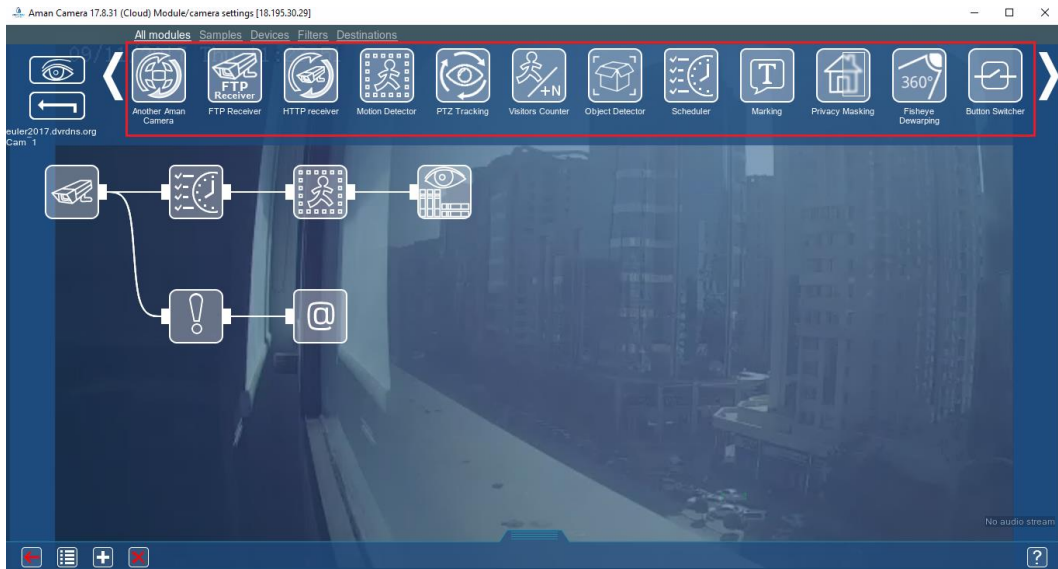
Aman Camera 17.8.31 (Cloud) Module/camera settings [18.195.30.29]

All modules Samples Devices Filters Destinations

euler2017.dvrdns.org
Cam 1

FTP Receiver

Another Aman Camera
FTP Receiver
HTTP receiver
Motion Detector
PTZ Tracking
Visitors Counter
Object Detector
Scheduler
Marking
Privacy Masking
360°
Fisheye Dewarping
Button Switcher

No audio stream

?